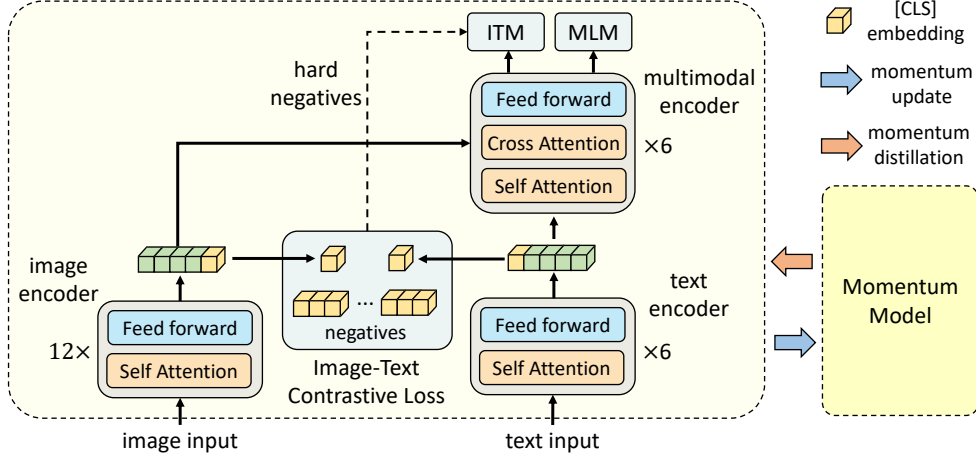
ITM

MLM

hard negatives

multimodal encoder

Feed forward

Cross Attention

Self Attention

×6

[CLS] embedding

momentum update

momentum distillation

image encoder

12×

Feed forward

Self Attention

...

negatives

Image-Text Contrastive Loss

text encoder

Feed forward

Self Attention

×6

Momentum Model

image input

text input